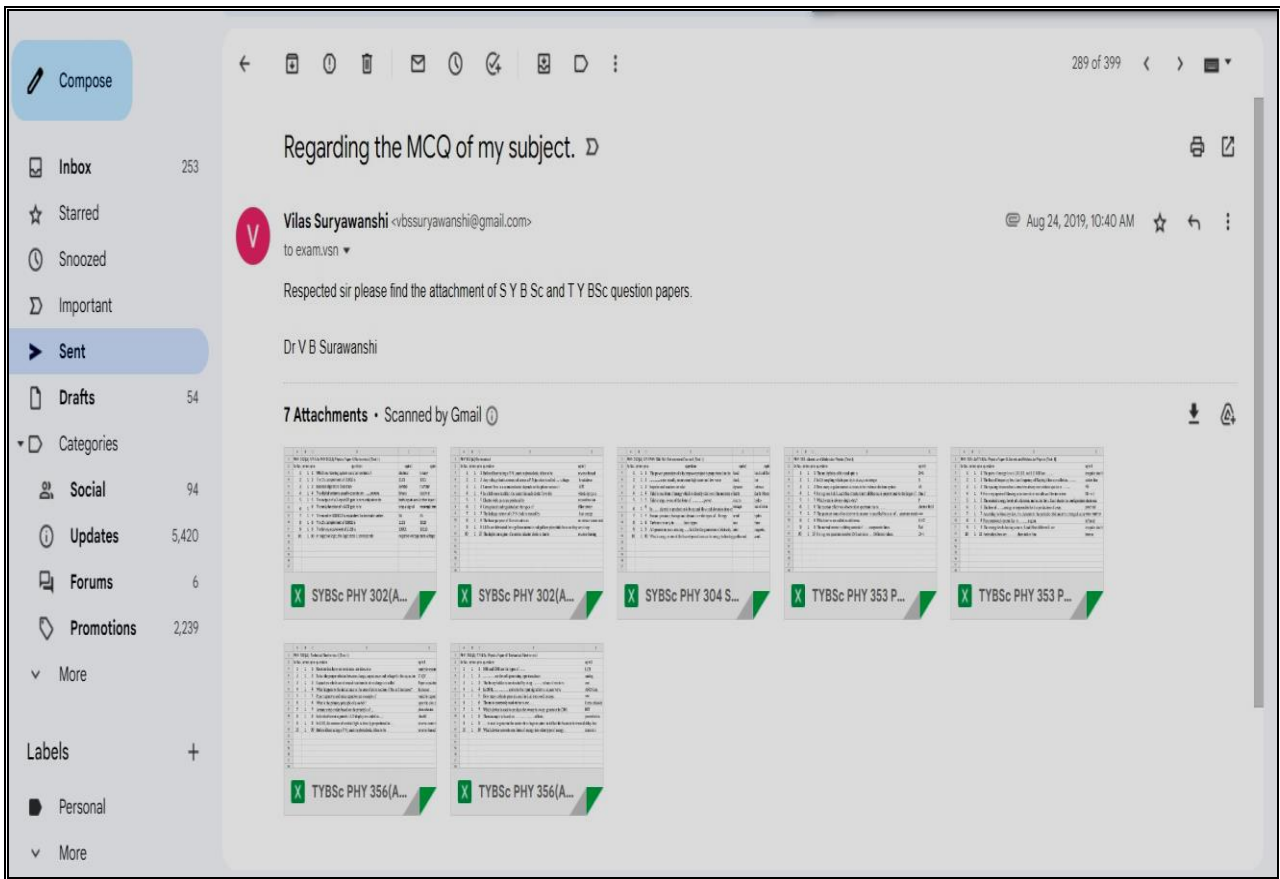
Compose

Inbox 253
Starred
Snoozed
Important
Sent
Drafts 54
Categories
Social 94
Updates 5,420
Forums 6
Promotions 2,239
More

Labels +
Personal
More

289 of 399

Regarding the MCQ of my subject.

Vilas Suryawanshi <vbssuryawanshi@gmail.com>
to exam.vsn

Aug 24, 2019, 10:40 AM

Respected sir please find the attachment of S Y B Sc and T Y BSc question papers.

Dr V B Surawanshi

7 Attachments • Scanned by Gmail

SYBSc PHY 302(A...
SYBSc PHY 302(A...
SYBSc PHY 304 S...
TYBSc PHY 353 P...
TYBSc PHY 353 P...
TYBSc PHY 356(A...
TYBSc PHY 356(A...